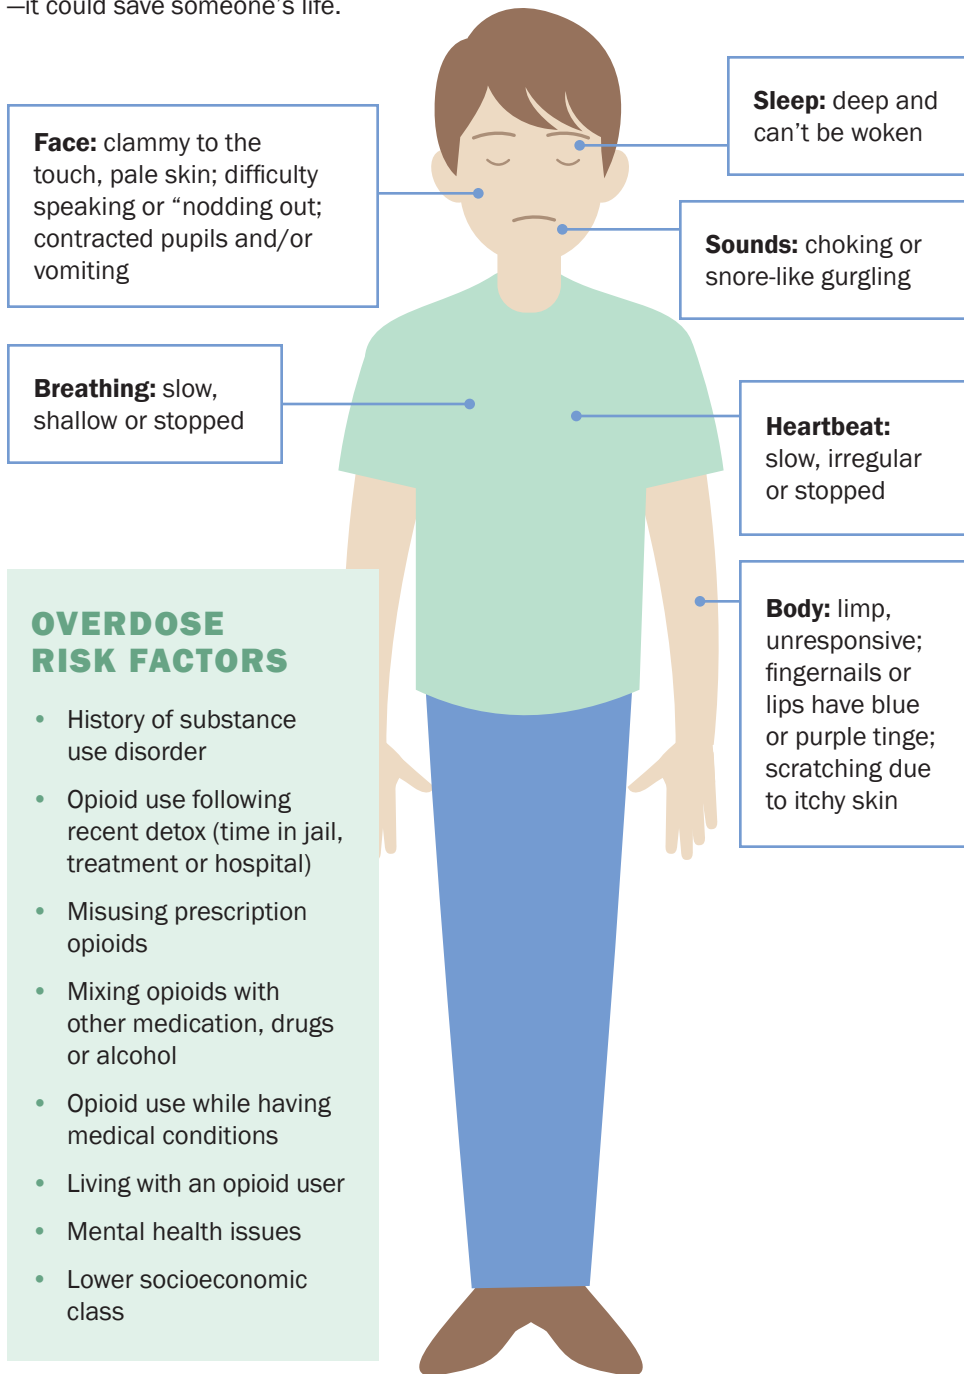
—it could save someone's life.

**Face:** clammy to the touch, pale skin; difficulty speaking or "nodding out; contracted pupils and/or vomiting

**Sleep:** deep and can't be woken

**Sounds:** choking or snore-like gurgling

**Breathing:** slow, shallow or stopped

**Heartbeat:** slow, irregular or stopped

**Body:** limp, unresponsive; fingernails or lips have blue or purple tinge; scratching due to itchy skin

OVERDOSE RISK FACTORS

- History of substance use disorder
- Opioid use following recent detox (time in jail, treatment or hospital)
- Misusing prescription opioids
- Mixing opioids with other medication, drugs or alcohol
- Opioid use while having medical conditions
- Living with an opioid user
- Mental health issues
- Lower socioeconomic class